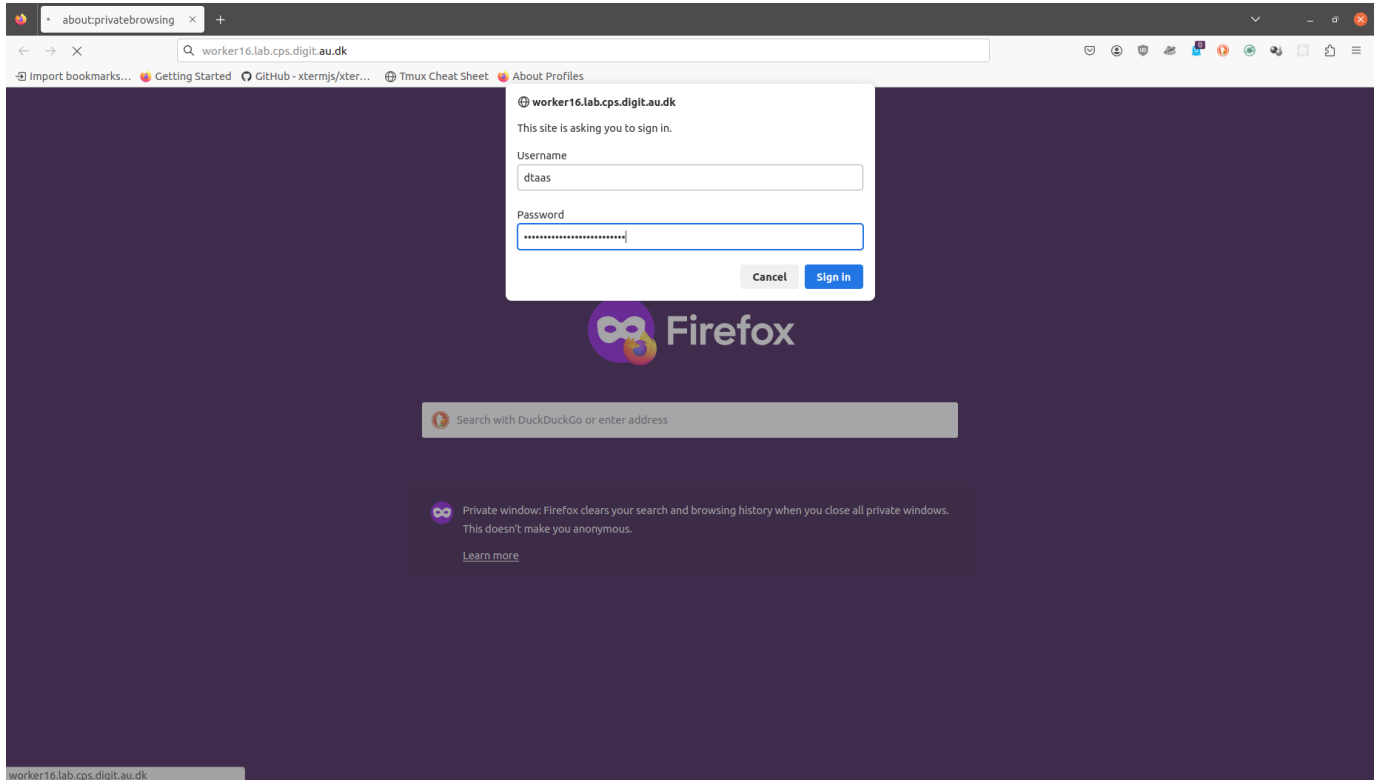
about:privatebrowsing

worker16.lab.cps.digit.au.dk

Import bookmarks... Getting Started GitHub - xtermjs/xter... Tmux Cheat Sheet About Profiles

worker16.lab.cps.digit.au.dk

This site is asking you to sign in.

Username

dtaas

Password

••••••••••••••••••••••••••

Cancel Sign in

Firefox

Search with DuckDuckGo or enter address

Private window: Firefox clears your search and browsing history when you close all private windows. This doesn't make you anonymous.

Learn more

worker16.lab.cps.digit.au.dk